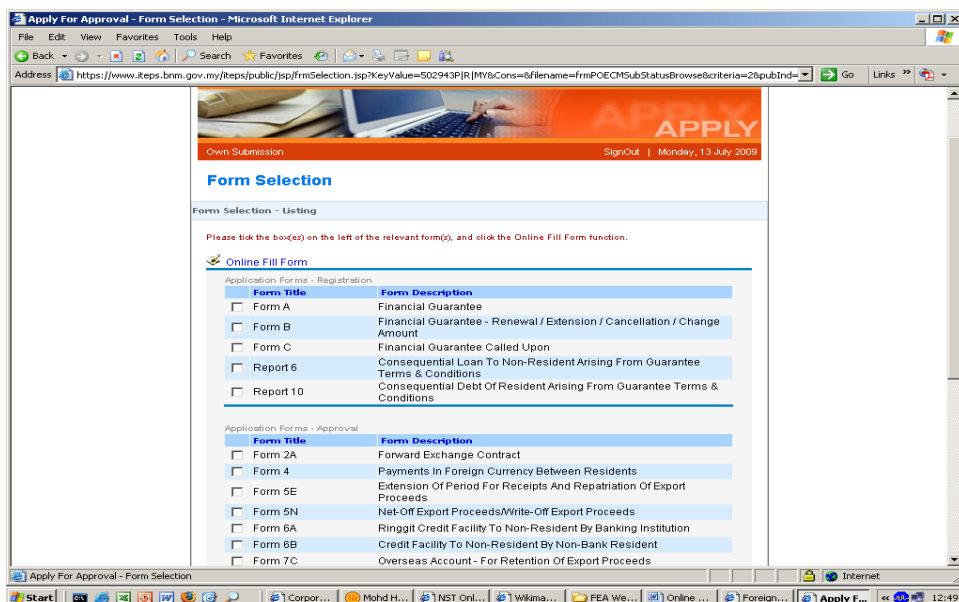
Apply For Approval - Form Selection - Microsoft Internet Explorer

File Edit View Favorites Tools Help

Back Search Favorites

Address https://www.iteps.bnm.gov.my/iteps/public/jsp/frmSelection.jsp?KeyValue=502943P|R|MY&Cons=&filename=frmPOECMSubStatusBrowse&criteria=2&pubInd= Go Links

APPLY

Own Submission SignOut | Monday, 13 July 2009

Form Selection

Form Selection - Listing

Please tick the box(es) on the left of the relevant form(s), and click the Online Fill Form function.

Online Fill Form

Application Forms - Registration

| Form Title | Form Description |
|---|---|
| Form A | Financial Guarantee |
| Form B | Financial Guarantee - Renewal / Extension / Cancellation / Change Amount |
| Form C | Financial Guarantee Called Upon |
| Report 6 | Consequential Loan To Non-Resident Arising From Guarantee Terms & Conditions |
| Report 10 | Consequential Debt Of Resident Arising From Guarantee Terms & Conditions |

Application Forms - Approval

| Form Title | Form Description |
|---|---|
| Form 2A | Forward Exchange Contract |
| Form 4 | Payments In Foreign Currency Between Residents |
| Form 5E | Extension Of Period For Receipts And Repatriation Of Export Proceeds |
| Form 5N | Net-Off Export Proceeds/Write-Off Export Proceeds |
| Form 6A | Ringgit Credit Facility To Non-Resident By Banking Institution |
| Form 6B | Credit Facility To Non-Resident By Non-Bank Resident |
| Form 7C | Overseas Account - For Retention Of Export Proceeds |

Apply For Approval - Form Selection Internet

Start Corpor... Mohd H... NST Onl... Wikima... FEA We... Online ... Foreign... Apply F... 12:49